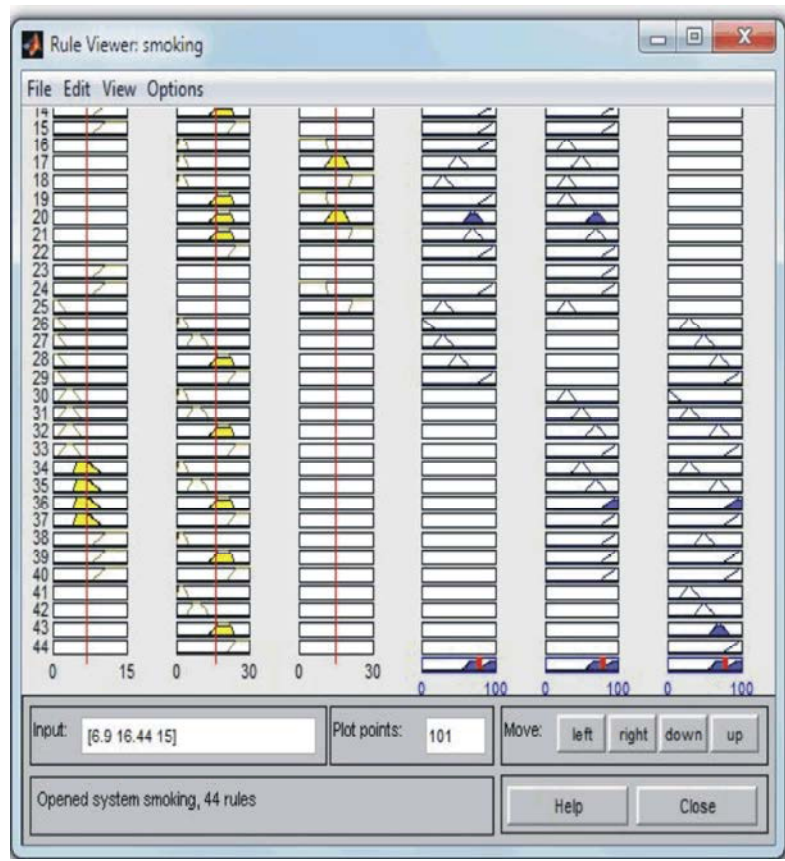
Rule Viewer: smoking

File Edit View Options

14
15
16
17
18
19
20
21
22
23
24
25
26
27
28
29
30
31
32
33
34
35
36
37
38
39
40
41
42
43
44

0 15
0 30
0 30
0 100
0 100
0 100

Input: [6.9 16.44 15]

Plot points: 101

Move: left right down up

Opened system smoking, 44 rules

Help

Close